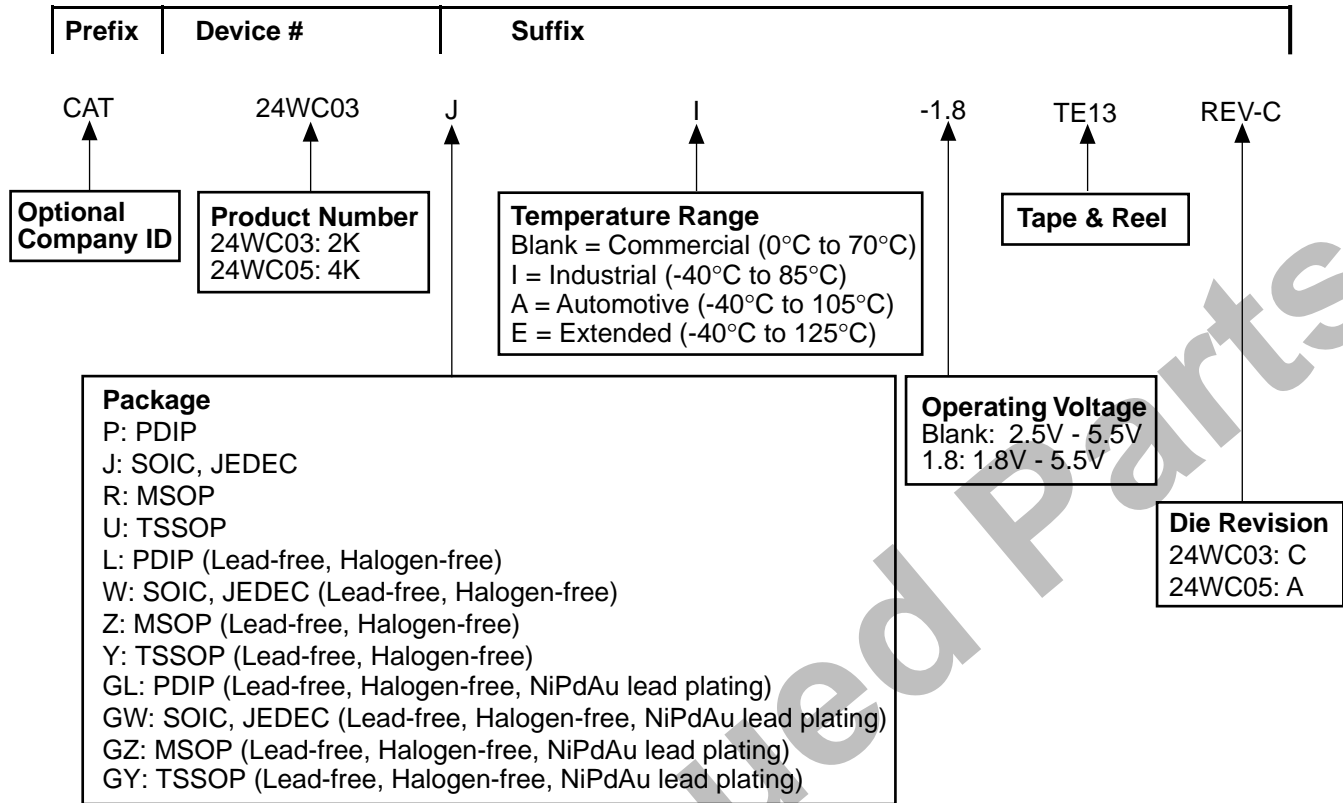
| Prefix | Device # | Suffix |
|---|---|---|

CAT 24WC03 J I -1.8 TE13 REV-C

Optional Company ID

Product Number
24WC03: 2K
24WC05: 4K

Temperature Range
Blank = Commercial (0°C to 70°C)
I = Industrial (-40°C to 85°C)
A = Automotive (-40°C to 105°C)
E = Extended (-40°C to 125°C)

Tape & Reel

Package
P: PDIP
J: SOIC, JEDEC
R: MSOP
U: TSSOP
L: PDIP (Lead-free, Halogen-free)
W: SOIC, JEDEC (Lead-free, Halogen-free)
Z: MSOP (Lead-free, Halogen-free)
Y: TSSOP (Lead-free, Halogen-free)
GL: PDIP (Lead-free, Halogen-free, NiPdAu lead plating)
GW: SOIC, JEDEC (Lead-free, Halogen-free, NiPdAu lead plating)
GZ: MSOP (Lead-free, Halogen-free, NiPdAu lead plating)
GY: TSSOP (Lead-free, Halogen-free, NiPdAu lead plating)

Operating Voltage
Blank: 2.5V - 5.5V
1.8: 1.8V - 5.5V

Die Revision
24WC03: C
24WC05: A

...ued Parts